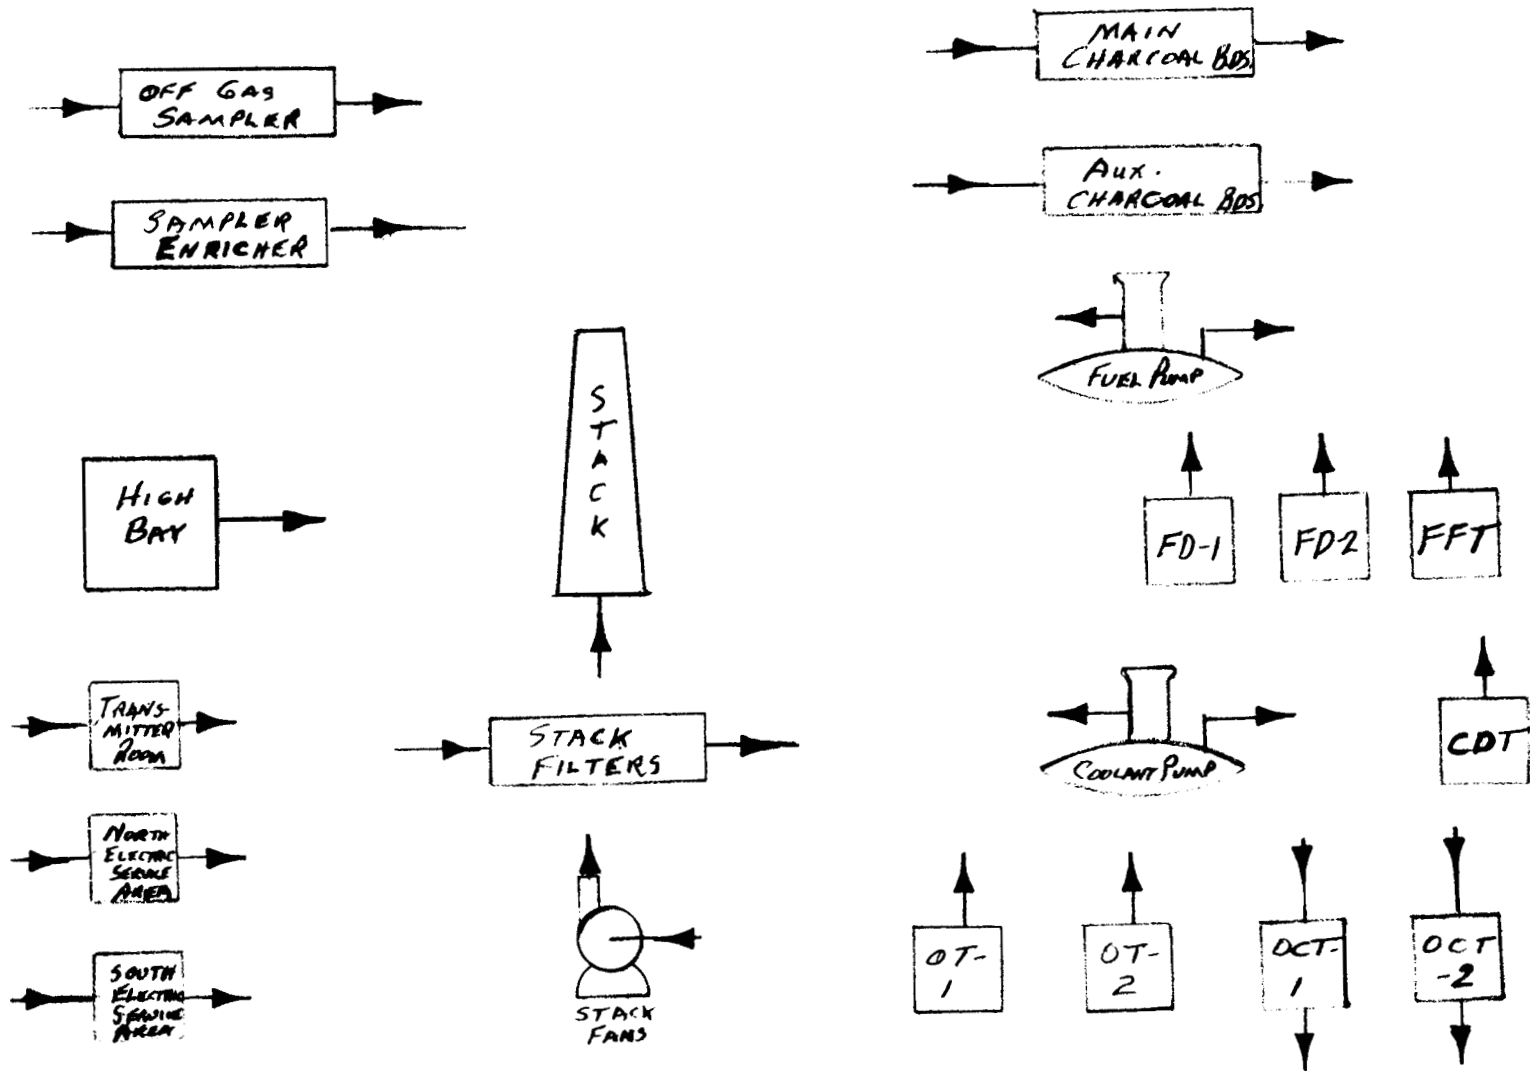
MAIN CHARCOAL BDS.

OFF GAS SAMPLER

AUX. CHARCOAL BDS.

SAMPLER ENRICHER

FUEL PUMP

STACK

HIGH BAY

FD-1

FD-2

FFT

TRANSMITTER ROOM

STACK FILTERS

COOLANT PUMP

CDT

NORTH ELECTRIC SERVICE AREA

SOUTH ELECTRIC SERVICE AREA

STACK FANS

OT-1

OT-2

OCT-1

OCT-2